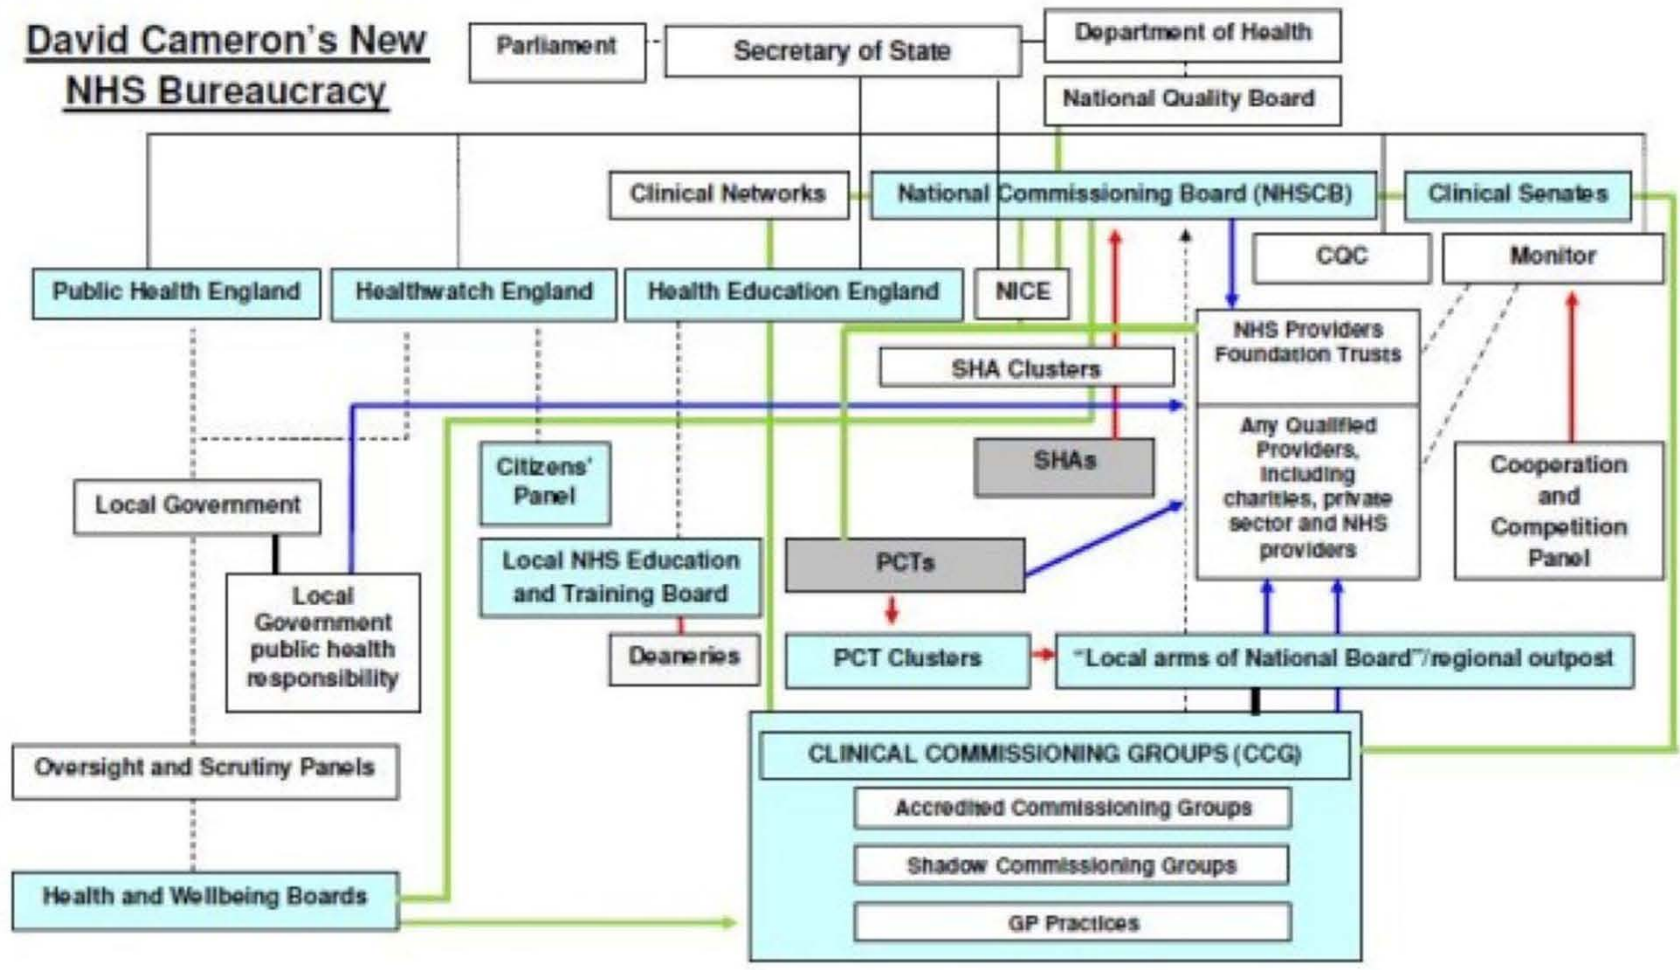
David Cameron's New NHS Bureaucracy

Parliament

Secretary of State

Department of Health

National Quality Board

Clinical Networks

National Commissioning Board (NHSCB)

Clinical Senates

CQC

Monitor

Public Health England

Healthwatch England

Health Education England

NICE

NHS Providers Foundation Trusts

SHA Clusters

SHAs

Any Qualified Providers, including charities, private sector and NHS providers

Citizens' Panel

Cooperation and Competition Panel

Local Government

PCTs

Local NHS Education and Training Board

Local Government public health responsibility

Deaneries

PCT Clusters

"Local arms of National Board"/regional outpost

Oversight and Scrutiny Panels

CLINICAL COMMISSIONING GROUPS (CCG)

Accredited Commissioning Groups

Shadow Commissioning Groups

Health and Wellbeing Boards

GP Practices